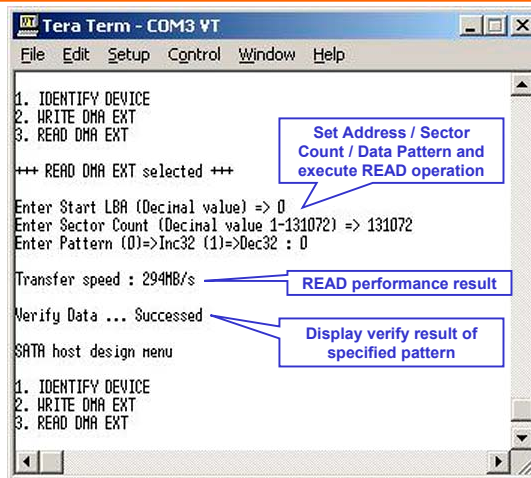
Tera Term - COM3 VT

File Edit Setup Control Window Help

1. IDENTIFY DEVICE
2. WRITE DMA EXT
3. READ DMA EXT

+++ READ DMA EXT selected +++

Set Address / Sector Count / Data Pattern and execute READ operation

Enter Start LBA (Decimal value) => 0
Enter Sector Count (Decimal value 1-131072) => 131072
Enter Pattern (0)=>Inc32 (1)=>Dec32 : 0

Transfer speed : 294MB/s

READ performance result

Verify Data ... Successed

Display verify result of specified pattern

SATA host design menu

1. IDENTIFY DEVICE
2. WRITE DMA EXT
3. READ DMA EXT